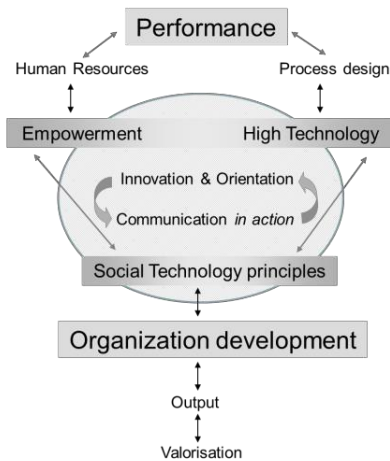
Performance

Human Resources

Process design

Empowerment

High Technology

Innovation & Orientation

Communication *in action*

Social Technology principles

Organization development

Output

Valorisation